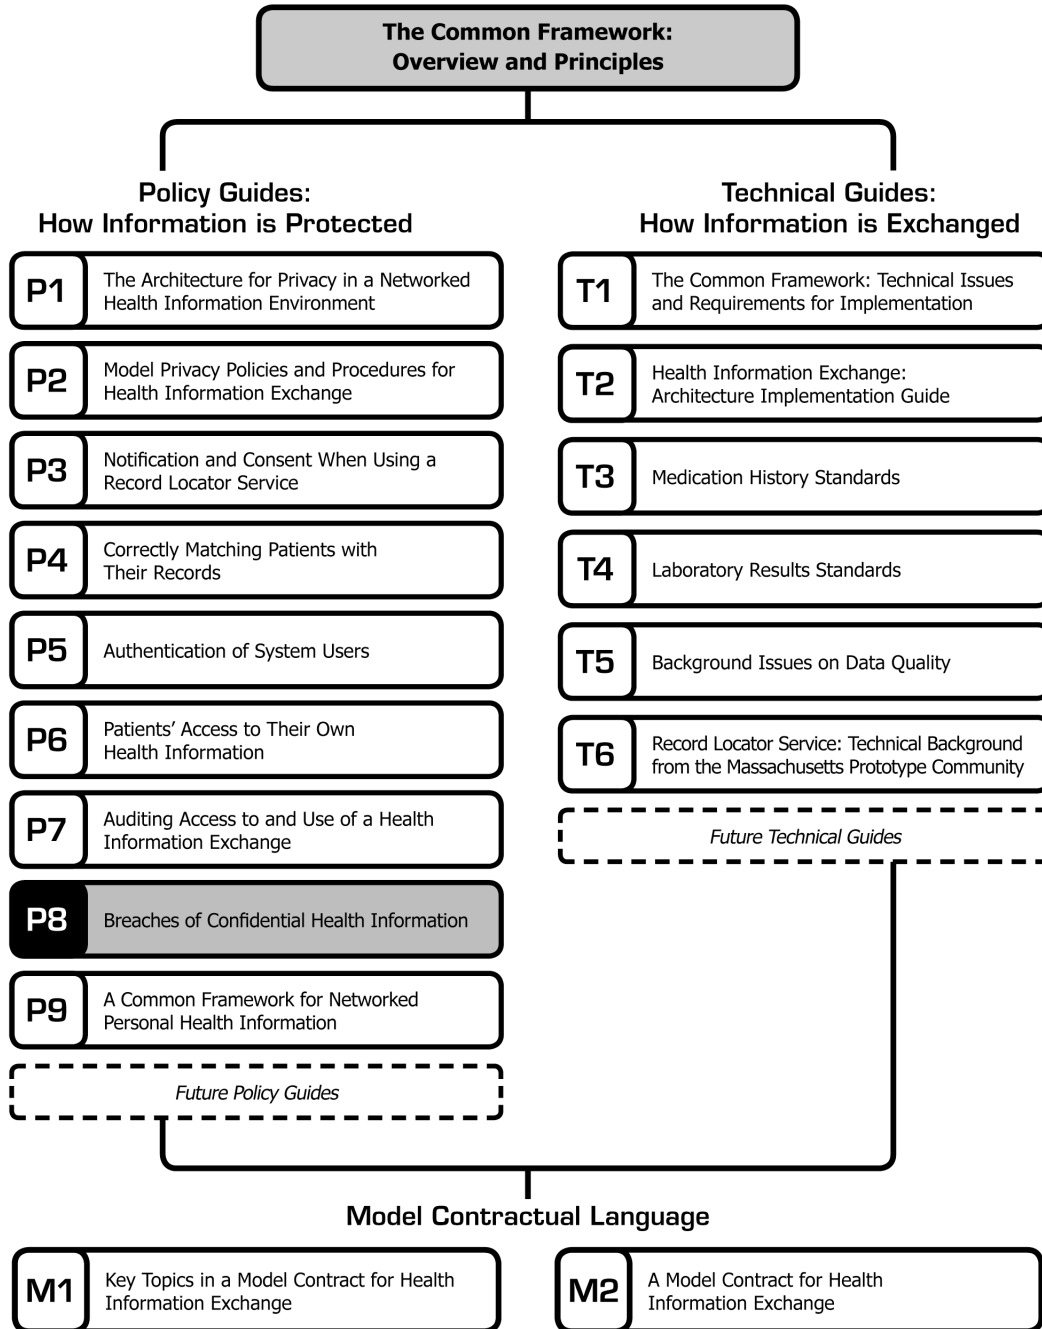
The Common Framework: Overview and Principles

Policy Guides: How Information is Protected

P1 The Architecture for Privacy in a Networked Health Information Environment

P2 Model Privacy Policies and Procedures for Health Information Exchange

P3 Notification and Consent When Using a Record Locator Service

P4 Correctly Matching Patients with Their Records

P5 Authentication of System Users

P6 Patients' Access to Their Own Health Information

P7 Auditing Access to and Use of a Health Information Exchange

P8 Breaches of Confidential Health Information

P9 A Common Framework for Networked Personal Health Information

Future Policy Guides

Technical Guides: How Information is Exchanged

T1 The Common Framework: Technical Issues and Requirements for Implementation

T2 Health Information Exchange: Architecture Implementation Guide

T3 Medication History Standards

T4 Laboratory Results Standards

T5 Background Issues on Data Quality

T6 Record Locator Service: Technical Background from the Massachusetts Prototype Community

Future Technical Guides

Model Contractual Language

M1 Key Topics in a Model Contract for Health Information Exchange

M2 A Model Contract for Health Information Exchange